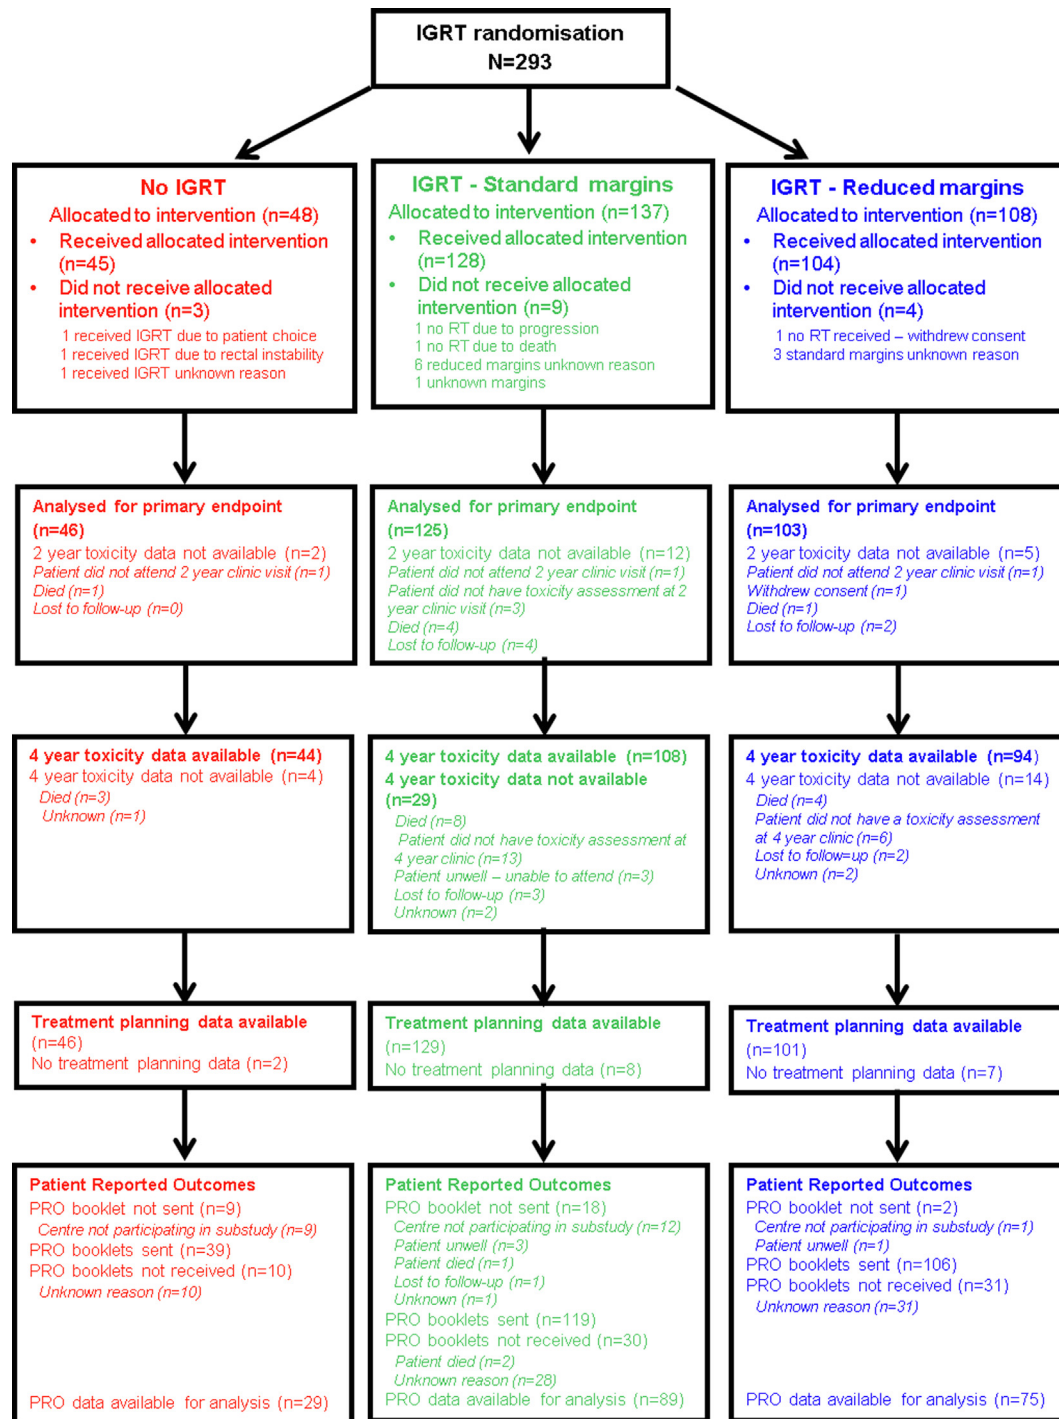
IGRT randomisation
N=293

No IGRT
Allocated to intervention (n=48)
• Received allocated intervention (n=45)
• Did not receive allocated intervention (n=3)
1 received IGRT due to patient choice
1 received IGRT due to rectal instability
1 received IGRT unknown reason

IGRT - Standard margins
Allocated to intervention (n=137)
• Received allocated intervention (n=128)
• Did not receive allocated intervention (n=9)
1 no RT due to progression
1 no RT due to death
6 reduced margins unknown reason
1 unknown margins

IGRT - Reduced margins
Allocated to intervention (n=108)
• Received allocated intervention (n=104)
• Did not receive allocated intervention (n=4)
1 no RT received – withdrew consent
3 standard margins unknown reason

Analysed for primary endpoint (n=46)
2 year toxicity data not available (n=2)
Patient did not attend 2 year clinic visit (n=1)
Died (n=1)
Lost to follow-up (n=0)

Analysed for primary endpoint (n=125)
2 year toxicity data not available (n=12)
Patient did not attend 2 year clinic visit (n=1)
Patient did not have toxicity assessment at 2 year clinic visit (n=3)
Died (n=4)
Lost to follow-up (n=4)

Analysed for primary endpoint (n=103)
2 year toxicity data not available (n=5)
Patient did not attend 2 year clinic visit (n=1)
Withdrew consent (n=1)
Died (n=1)
Lost to follow-up (n=2)

4 year toxicity data available (n=44)
4 year toxicity data not available (n=4)
Died (n=3)
Unknown (n=1)

4 year toxicity data available (n=108)
4 year toxicity data not available (n=29)
Died (n=8)
Patient did not have toxicity assessment at 4 year clinic (n=13)
Patient unwell – unable to attend (n=3)
Lost to follow-up (n=3)
Unknown (n=2)

4 year toxicity data available (n=94)
4 year toxicity data not available (n=14)
Died (n=4)
Patient did not have a toxicity assessment at 4 year clinic (n=6)
Lost to follow-up (n=2)
Unknown (n=2)

Treatment planning data available (n=46)
No treatment planning data (n=2)

Treatment planning data available (n=129)
No treatment planning data (n=8)

Treatment planning data available (n=101)
No treatment planning data (n=7)

Patient Reported Outcomes
PRO booklet not sent (n=9)
Centre not participating in substudy (n=9)
PRO booklets sent (n=39)
PRO booklets not received (n=10)
Unknown reason (n=10)
PRO data available for analysis (n=29)

Patient Reported Outcomes
PRO booklet not sent (n=18)
Centre not participating in substudy (n=12)
Patient unwell (n=3)
Patient died (n=1)
Lost to follow-up (n=1)
Unknown (n=1)
PRO booklets sent (n=119)
PRO booklets not received (n=30)
Patient died (n=2)
Unknown reason (n=28)
PRO data available for analysis (n=89)

Patient Reported Outcomes
PRO booklet not sent (n=2)
Centre not participating in substudy (n=1)
Patient unwell (n=1)
PRO booklets sent (n=106)
PRO booklets not received (n=31)
Unknown reason (n=31)
PRO data available for analysis (n=75)